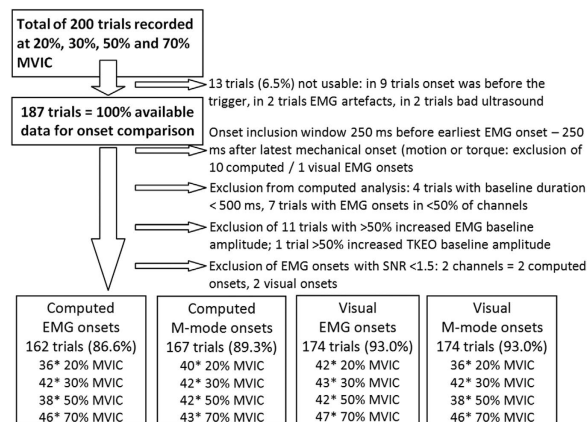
Total of 200 trials recorded at 20%, 30%, 50% and 70% MVIC

13 trials (6.5%) not usable: in 9 trials onset was before the trigger, in 2 trials EMG artefacts, in 2 trials bad ultrasound

187 trials = 100% available data for onset comparison

Onset inclusion window 250 ms before earliest EMG onset – 250 ms after latest mechanical onset (motion or torque: exclusion of 10 computed / 1 visual EMG onsets

Exclusion from computed analysis: 4 trials with baseline duration < 500 ms, 7 trials with EMG onsets in <50% of channels

Exclusion of 11 trials with >50% increased EMG baseline amplitude; 1 trial >50% increased TKEO baseline amplitude

Exclusion of EMG onsets with SNR <1.5: 2 channels = 2 computed onsets, 2 visual onsets

Computed EMG onsets
162 trials (86.6%)
36* 20% MVIC
42* 30% MVIC
38* 50% MVIC
46* 70% MVIC

Computed M-mode onsets
167 trials (89.3%)
40* 20% MVIC
42* 30% MVIC
42* 50% MVIC
43* 70% MVIC

Visual EMG onsets
174 trials (93.0%)
42* 20% MVIC
43* 30% MVIC
42* 50% MVIC
47* 70% MVIC

Visual M-mode onsets
174 trials (93.0%)
36* 20% MVIC
42* 30% MVIC
38* 50% MVIC
46* 70% MVIC